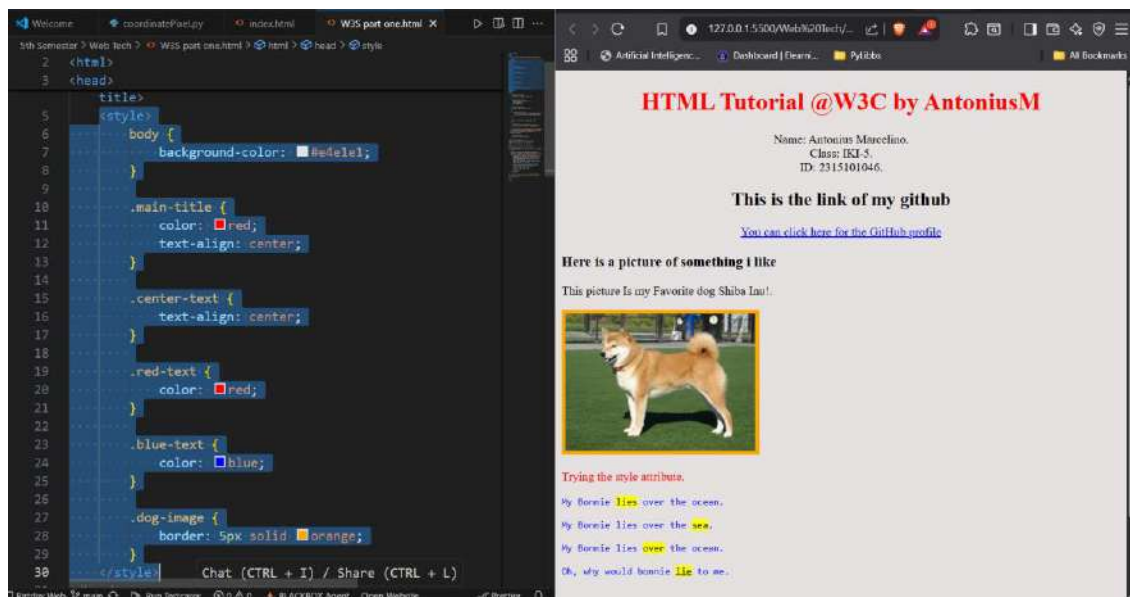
Welcome coordinatePixel.py index.html W3S part one.html ×

5th Semester > Web Tech > W3S part one.html > html > head > style

2 <html>
3 <head>
title>
5 <style>
6 body {
7 background-color: #e4e1e1;
8 }
9
10 .main-title {
11 color: red;
12 text-align: center;
13 }
14
15 .center-text {
16 text-align: center;
17 }
18
19 .red-text {
20 color: red;
21 }
22
23 .blue-text {
24 color: blue;
25 }
26
27 .dog-image {
28 border: 5px solid orange;
29 }
30 </style> Chat (CTRL + I) / Share (CTRL + L)

127.0.0.1:5500/Web%20Tech/...

Artificial Intelligenc... Dashboard | Elearni... PyLibbs All Bookmarks

HTML Tutorial @W3C by AntoniusM

Name: Antonius Marcelino.
Class: IKI-5.
ID: 2315101046.

This is the link of my github

You can click here for the GitHub profile

Here is a picture of something i like

This picture Is my Favorite dog Shiba Inu!.

Trying the style attribute.

My Bonnie lies over the ocean.

My Bonnie lies over the sea.

My Bonnie lies over the ocean.

Oh, why would bonnie lie to me.